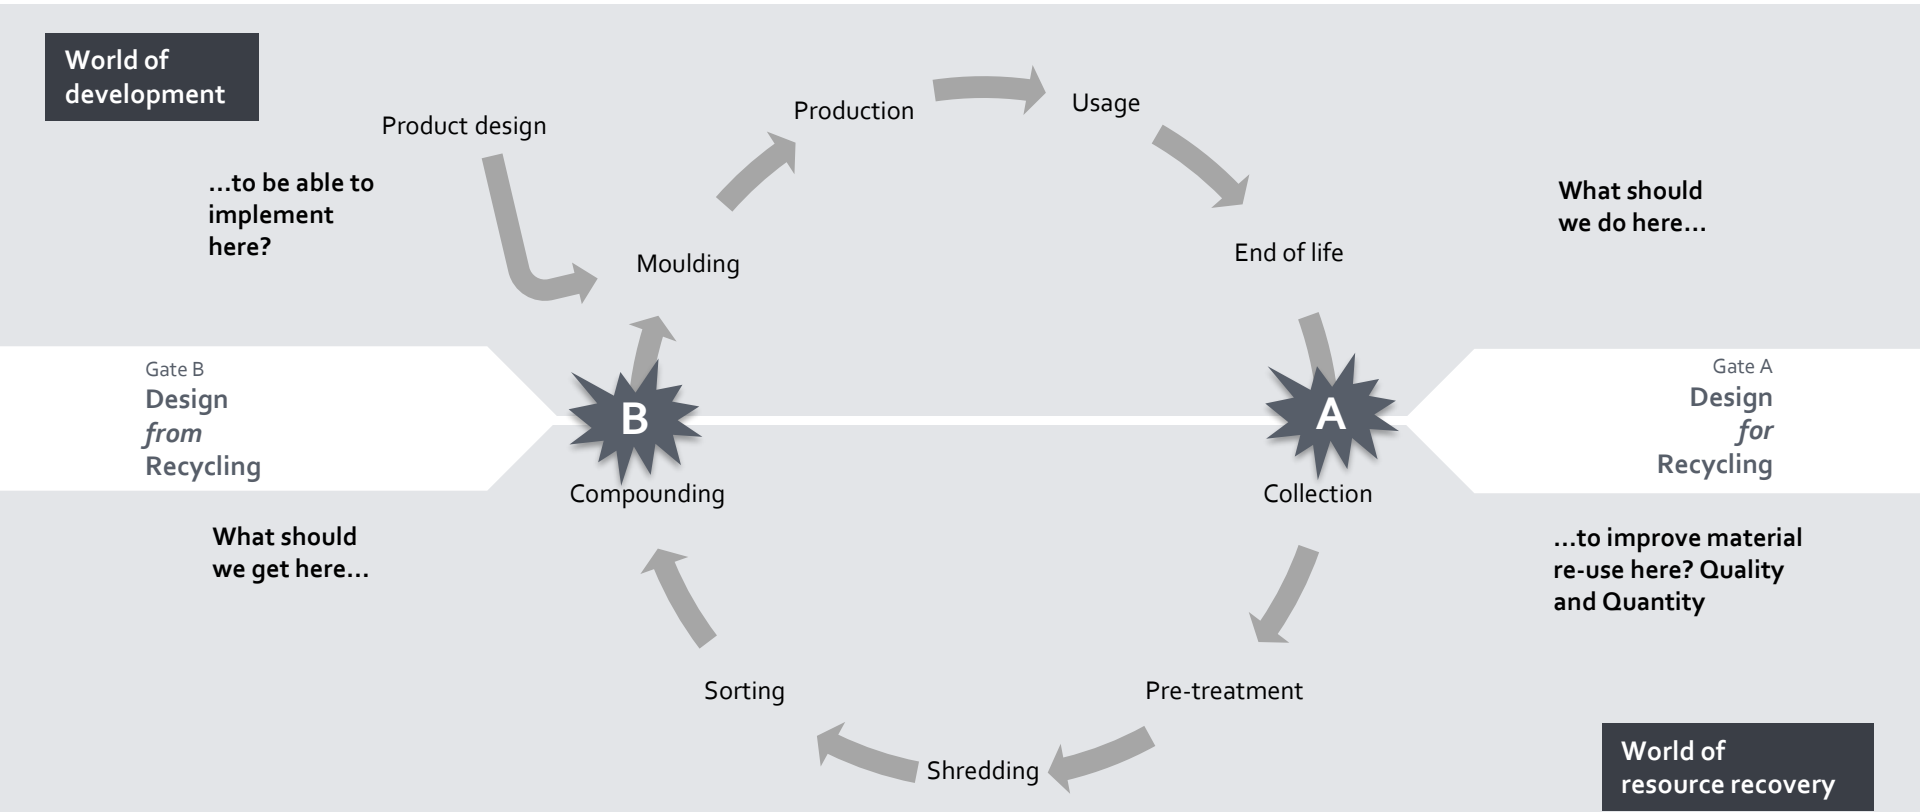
World of development

Product design

Production

Usage

...to be able to implement here?

What should we do here...

Moulding

End of life

Gate B
Design
*from*
Recycling

B

A

Gate A
Design
*for*
Recycling

Compounding

Collection

What should we get here...

...to improve material re-use here? Quality and Quantity

Sorting

Pre-treatment

Shredding

World of resource recovery